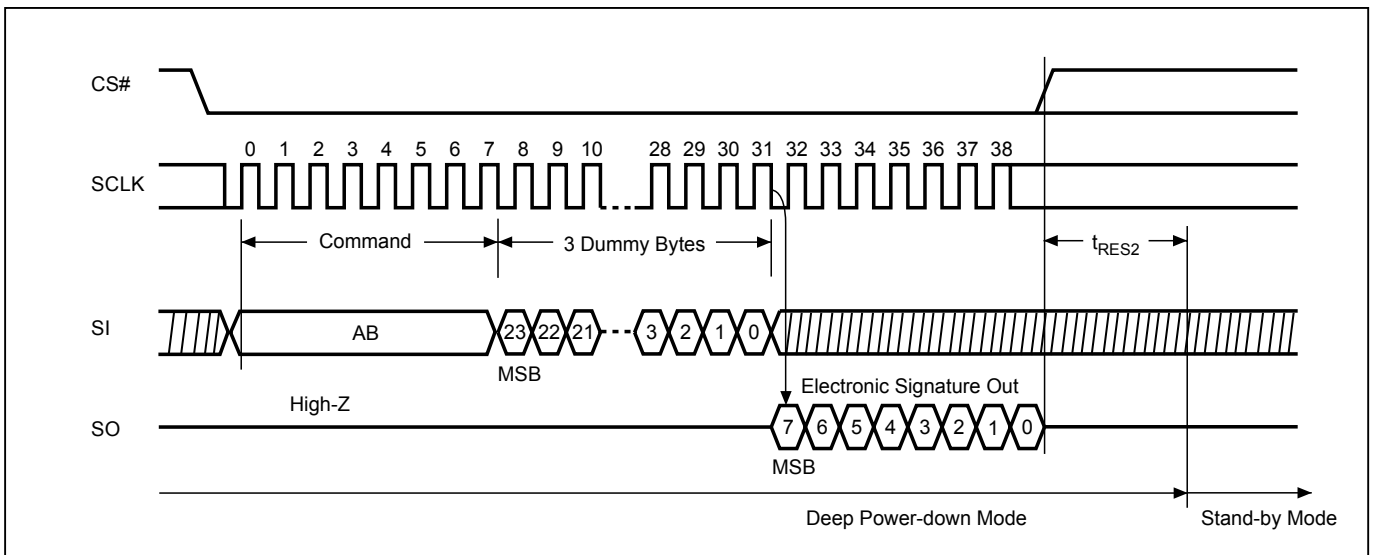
CS#

SCLK

0 1 2 3 4 5 6 7 8 9 10 28 29 30 31 32 33 34 35 36 37 38

Command

3 Dummy Bytes

$t_{RES2}$

SI

AB

23 22 21 3 2 1 0

MSB

Electronic Signature Out

High-Z

SO

7 6 5 4 3 2 1 0

MSB

Deep Power-down Mode

Stand-by Mode